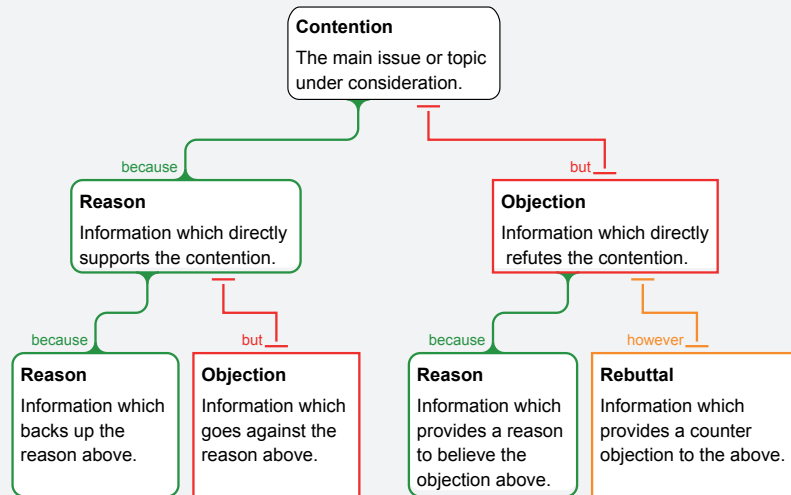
Contention
The main issue or topic under consideration.

because

Reason
Information which directly supports the contention.

but

Objection
Information which directly refutes the contention.

because

Reason
Information which backs up the reason above.

but

Objection
Information which goes against the reason above.

because

Reason
Information which provides a reason to believe the objection above.

however

Rebuttal
Information which provides a counter objection to the above.